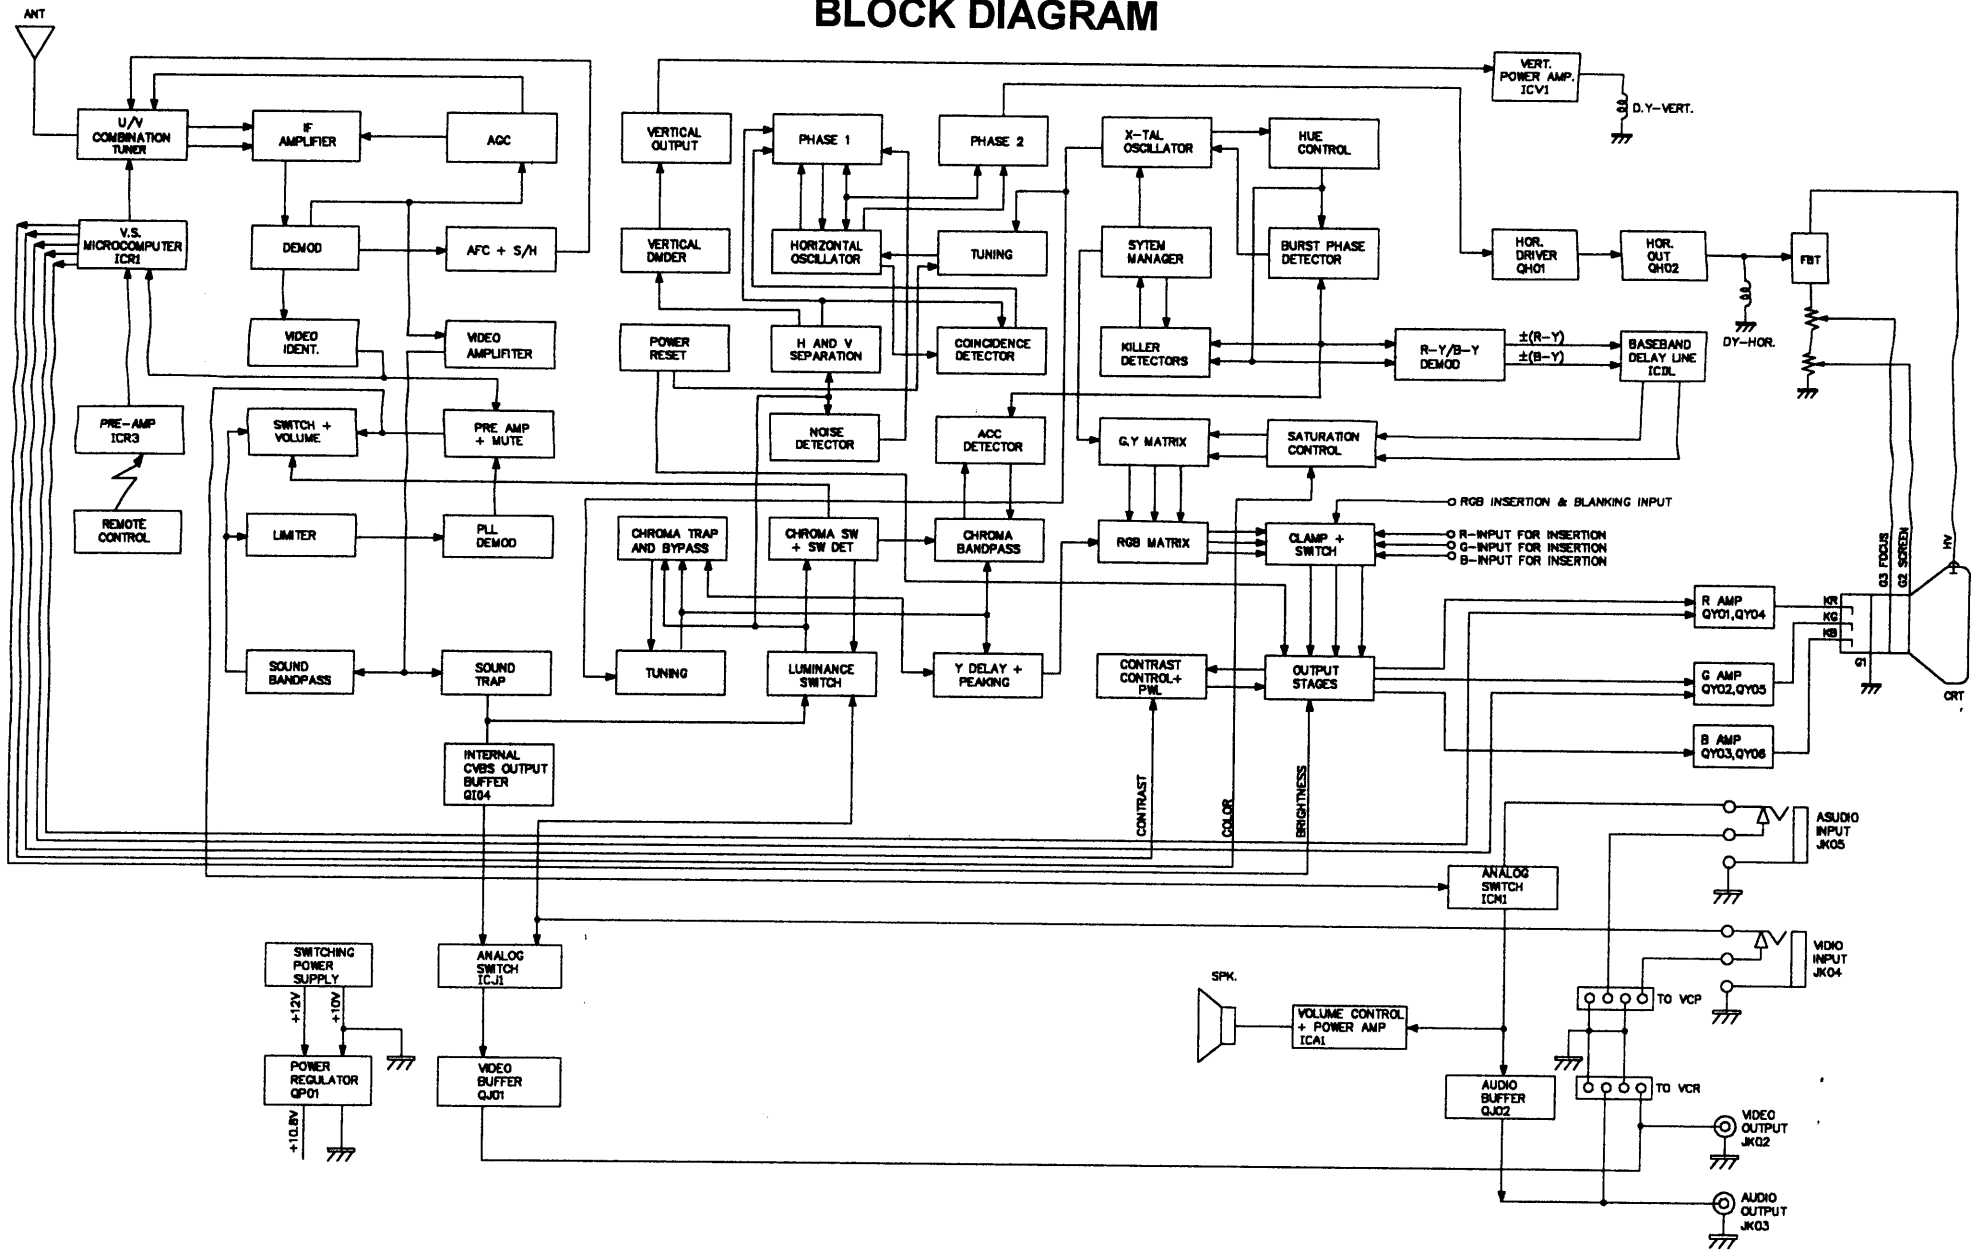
BLOCK DIAGRAM

ANT

U/V COMBINATION TUNER

IF AMPLIFIER

AGC

V.S. MICROCOMPUTER ICR1

DEMOD

AFC + S/H

VIDEO IDENT.

VIDEO AMPLIFITER

PRE-AMP ICR3

SWITCH + VOLUME

PRE AMP + MUTE

REMOTE CONTROL

LIMITER

PLL DEMOD

SOUND BANDPASS

SOUND TRAP

INTERNAL CVBS OUTPUT BUFFER QI04

VERTICAL OUTPUT

VERTICAL DIVIDER

POWER RESET

PHASE 1

HORIZONTAL OSCILLATOR

H AND V SEPARATION

NOISE DETECTOR

PHASE 2

TUNING

COINCIDENCE DETECTOR

ACC DETECTOR

CHROMA TRAP AND BYPASS

CHROMA SW + SW DET

CHROMA BANDPASS

TUNING

LUMINANCE SWITCH

Y DELAY + PEAKING

X-TAL OSCILLATOR

HUE CONTROL

SYTEM MANAGER

BURST PHASE DETECTOR

KILLER DETECTORS

R-Y/B-Y DEMOD

G.Y MATRIX

SATURATION CONTROL

RGB MATRIX

CLAMP + SWITCH

CONTRAST CONTROL+ PWL

OUTPUT STAGES

VERT. POWER AMP. ICV1

D.Y-VERT.

HOR. DRIVER QH01

HOR. OUT QH02

FBT

DY-HOR.

±(R-Y)

±(B-Y)

BASEBAND DELAY LINE ICDL

RGB INSERTION & BLANKING INPUT

R-INPUT FOR INSERTION

G-INPUT FOR INSERTION

B-INPUT FOR INSERTION

R AMP QY01,QY04

G AMP QY02,QY05

B AMP QY03,QY06

KR

KG

KB

G1

G3 FOCUS

G2 SCREEN

HV

CRT

CONTRAST

COLOR

BRIGHTNESS

ASUDIO INPUT JK05

ANALOG SWITCH ICM1

VIDIO INPUT JK04

TO VCP

TO VCR

SWITCHING POWER SUPPLY

+12V

+10V

POWER REGULATOR QP01

+10.8V

ANALOG SWITCH ICJ1

VIDEO BUFFER QJ01

SPK.

VOLUME CONTROL + POWER AMP ICA1

AUDIO BUFFER QJ02

VIDEO OUTPUT JK02

AUDIO OUTPUT JK03